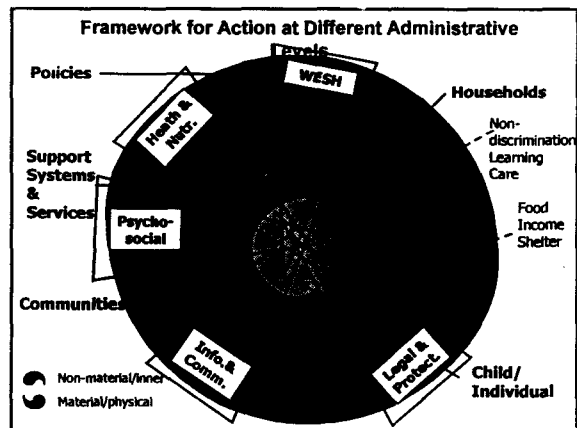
Framework for Action at Different Administrative Levels

Policies

WESH

Households

Non-discrimination
Learning
Care

Heath & Nutr.

Support Systems & Services

Psycho-social

Food
Income
Shelter

Communities

Info. & Comm.

Legal & Protect.

Child/ Individual

Non-material/inner

Material/physical